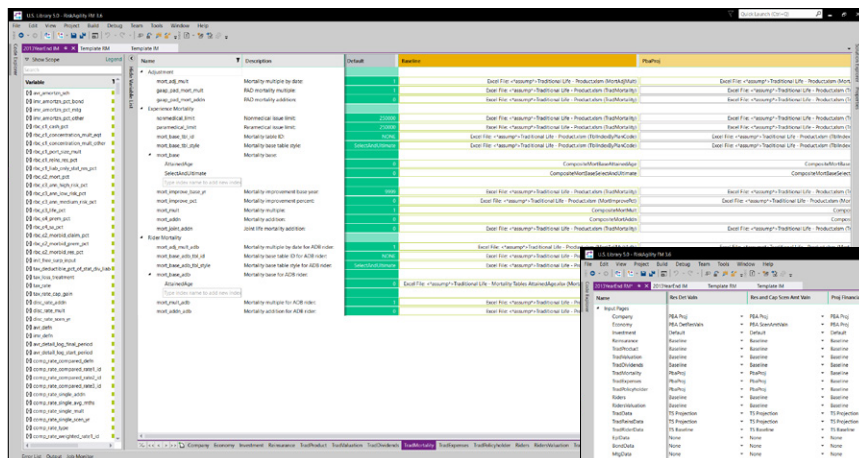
U.S. Library 5.0 - RiskAgility FM 3.6

File Edit View Project Build Debug Team Tools Window Help

Quick Search (Ctrl+Q)

2013YearEnd.fM Template RM Template IM

Show Scope Legend

Variable

Name | Description | Default | Baseline | PbaProj

Adjustment
mort_adj_mult | Mortality multiple by date | 1 | Excel File: <%assump%>Traditional Life - Productcalm (MortAdjMult) | Excel File: <%assump%>Traditional Life - Productcalm (TradMortality)
gaap_pad_mort_mult | PAD mortality multiple | 1 | Excel File: <%assump%>Traditional Life - Productcalm (TradMortality) | Excel File: <%assump%>Traditional Life - Productcalm (TradMortality)
gaap_pad_mort_addn | PAD mortality additions | 0 | Excel File: <%assump%>Traditional Life - Productcalm (TradMortality) | Excel File: <%assump%>Traditional Life - Productcalm (TradMortality)

Experience Mortality
nonmedical_limit | Nonmedical issue limit | 250000 | Excel File: <%assump%>Traditional Life - Productcalm (TradMortality) | Excel File: <%assump%>Traditional Life - Productcalm (TradMortality)
paramedical_limit | Paramedical issue limit | 250000 | Excel File: <%assump%>Traditional Life - Productcalm (TradMortality) | Excel File: <%assump%>Traditional Life - Productcalm (TradMortality)
mort_base_tbl_id | Mortality table ID | NONE | Excel File: <%assump%>Traditional Life - Productcalm (TblIndexByPlanCode) | Excel File: <%assump%>Traditional Life - Productcalm (TblIndex
mort_base_tbl_style | Mortality table style | SelectAndUltimate | Excel File: <%assump%>Traditional Life - Productcalm (TblIndexByPlanCode) | Excel File: <%assump%>Traditional Life - Productcalm (TblIndex
mort_base | Mortality base
AttainedAge | | 0 | CompositeMortBaseAttainedAge | CompositeMortBaseAttainedAge
SelectAndUltimate | | 0 | CompositeMortBaseSelectAndUltimate | CompositeMortBaseSelectAndUltimate
Type index name to add new index
mort_improve_base_yr | Mortality improvement base year | 1900 | Excel File: <%assump%>Traditional Life - Productcalm (TradMortality) | Excel File: <%assump%>Traditional Life - Productcalm (TradMortality)
mort_improve_pct | Mortality improvement percent | 0 | Excel File: <%assump%>Traditional Life - Productcalm (MortImprovePct) | Excel File: <%assump%>Traditional Life - Productcalm (TradMortality)
mort_mult | Mortality multiple | 1 | CompositeMortMult | Composi
mort_addn | Mortality addition | 0 | CompositeMortAddn | Composi
mort_joint_addn | Joint life mortality addition | 0 | Excel File: <%assump%>Traditional Life - Productcalm (TradMortality) | Excel File: <%assump%>Traditional Life - Productcalm (TradMortality)

Rider Mortality
mort_adj_mult_adb | Mortality multiple by date for ADB rider | 1 | Excel File: <%assump%>Traditional Life - Produ
mort_base_adb_tbl_id | Mortality table ID for ADB rider | NONE | Excel File: <%assump%>Traditional Life - Produ
mort_base_adb_tbl_style | Mortality table style for ADB rider | SelectAndUltimate | Excel File: <%assump%>Traditional Life - Produ
mort_base_adb | Mortality base for ADB rider
AttainedAge | | 0 | Excel File: <%assump%>Traditional Life - Mortality Tables AttainedAgeAdb (Mort
Type index name to add new index
mort_mult_adb | Mortality multiple for ADB rider | 1 | Excel File: <%assump%>Traditional Life - Produ
mort_addn_adb | Mortality addition for ADB rider | 0 | Excel File: <%assump%>Traditional Life - Produ

anr_amortzn_adj
anr_amortzn_pct_bond
anr_amortzn_pct_mtg
anr_amortzn_pct_other
rbc_c1_cash_pct
rbc_c1_concentration_mult_eqt
rbc_c1_concentration_mult_other
rbc_c1_port_size_mult
rbc_c1_reins_rec_pct
rbc_c1_sub_only_shd_res_pct
rbc_c2_mort_pct
rbc_c3_ann_faqts_risk_pct
rbc_c3_ann_low_risk_pct
rbc_c3_ann_medium_risk_pct
rbc_c3_life_pct
rbc_c4_prem_pct
rbc_c4_sa_pct
rbc_c2_morbid_claim_pct
rbc_c2_morbid_prem_pct
rbc_c2_morbid_res_pct
incl_fdex_swp_input
tax_deductible_pct_of_stat_div_liab
tax_loss_treatment
tax_rate
tax_rate_cap_gain
disc_rate_addn
disc_rate_mult
disc_rate_term_yr
anr_defn
anr_defn
anr_detail_log_final_period
anr_detail_log_start_period
comp_rate_compared_defn
comp_rate_compared_rate1_id
comp_rate_compared_rate2_id
comp_rate_compared_rate3_id
comp_rate_single_addn
comp_rate_single_avg_mths
comp_rate_single_mult
comp_rate_single_term_yr
comp_rate_type
comp_rate_weighted_rate1_id

Company Economy Investment Reinsurance TradProduct TradValuation TradDividends TradMortality TradExpenses TradPolicyholder Riders RidersValuation Tra

Error List Output Job Monitor

U.S. Library 5.0 - RiskAgility FM 3.6
File Edit View Project Build Debug Team Tools Window Help
2013YearEnd.fM* 2013YearEnd.fM Template RM Template IM

Name | Res Def Valn | Res and Cap Scen Anal Valn | Proj Financia
Input Pages
Company | PBA Proj | PBA Proj | PBA Proj
Economy | PBA DetResValn | PBA ScenAnalValn | PBA Proj
Investment | Default | Default | Default
Reinsurance | Baseline | Baseline | Baseline
TradProduct | Baseline | Baseline | Baseline
TradValuation | Baseline | Baseline | Baseline
TradDividends | Baseline | Baseline | Baseline
TradMortality | PbaProj | PbaProj | PbaProj
TradExpenses | PbaProj | PbaProj | PbaProj
TradPolicyholder | PbaProj | PbaProj | PbaProj
Riders | Baseline | Baseline | Baseline
RidersValuation | Baseline | Baseline | Baseline
TradData | TS Projection | TS Projection | TS Projection
RiderData | TS Projection | TS Projection | TS Projection
EqData | None | None | None
BondData | None | None | None
MtgData | None | None | None